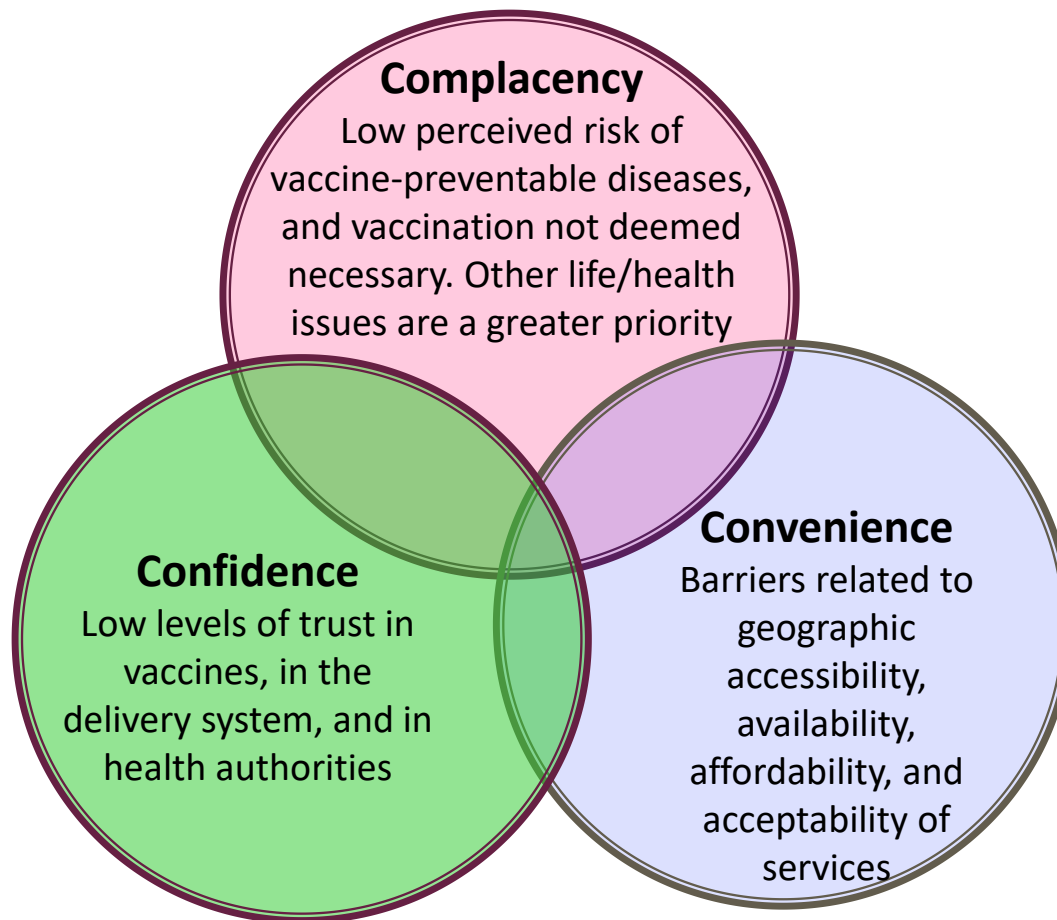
Complacency
Low perceived risk of vaccine-preventable diseases, and vaccination not deemed necessary. Other life/health issues are a greater priority

Confidence
Low levels of trust in vaccines, in the delivery system, and in health authorities

Convenience
Barriers related to geographic accessibility, availability, affordability, and acceptability of services